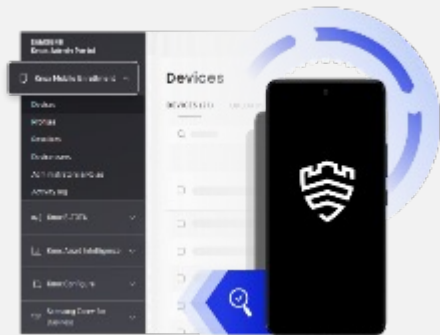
SAMSUNG
Knox Admin Portal

Knox Mobile Enrollment

Devices
Profiles
Resellers
Device users
ACF Instruments
Activity log

Knox E-FOTA

Knox Asset Intelligence

Knox Configure

Samsung Care for Business

Devices

DEVICES